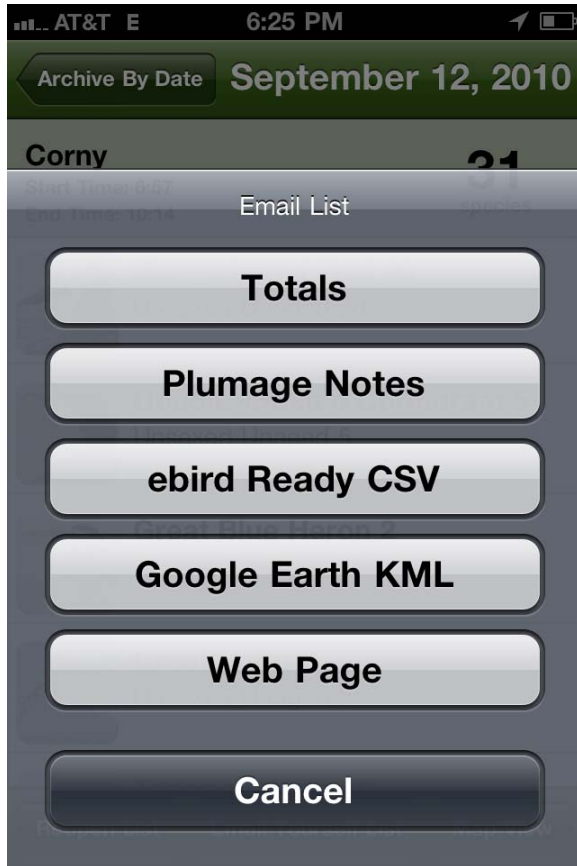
AT&T E 6:25 PM

Archive By Date September 12, 2010

Corny
Start Time: 6:57
End Time: 10:34

31
species

Great Blue Heron 2

Email List

Totals

Plumage Notes

ebird Ready CSV

Google Earth KML

Web Page

Cancel